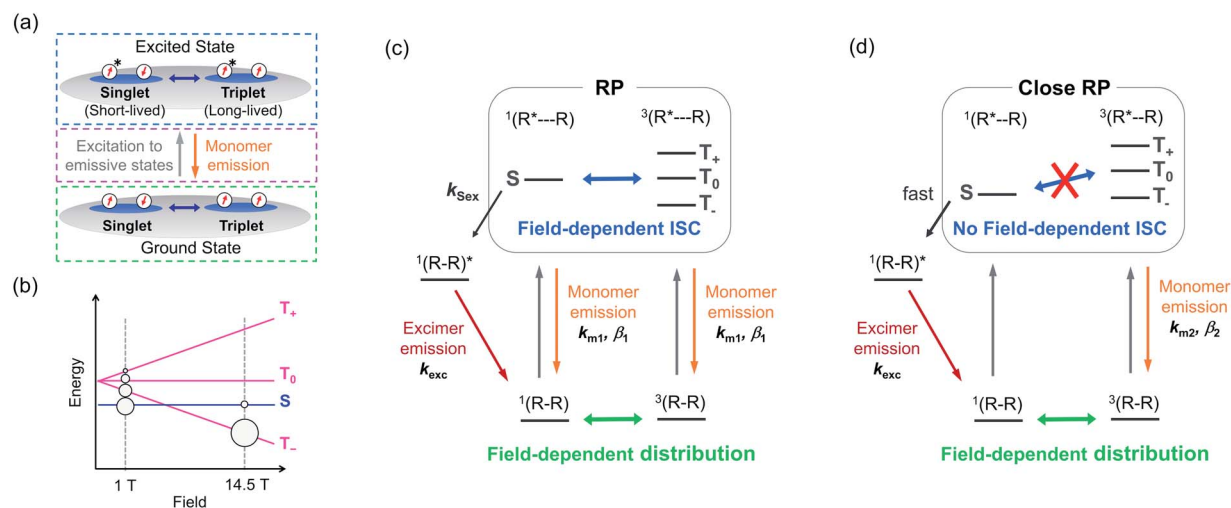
(a)

Excited State

Singlet (Short-lived)

Triplet (Long-lived)

Excitation to emissive states

Monomer emission

Singlet

Triplet

Ground State

(b)

Energy

$T_+$

$T_0$

S

$T_-$

1 T

14.5 T

Field

(c)

RP

$^1(R^*{-}{-}{-}R)$

$^3(R^*{-}{-}{-}R)$

S

$T_+$

$T_0$

$T_-$

$k_{Sex}$

Field-dependent ISC

$^1(R\text{-}R)^*$

Excimer emission $k_{exc}$

Monomer emission $k_{m1}$, $\beta_1$

Monomer emission $k_{m1}$, $\beta_1$

$^1(R\text{-}R)$

$^3(R\text{-}R)$

Field-dependent distribution

(d)

Close RP

$^1(R^*{-}{-}R)$

$^3(R^*{-}{-}R)$

S

$T_+$

$T_0$

$T_-$

fast

No Field-dependent ISC

$^1(R\text{-}R)^*$

Excimer emission $k_{exc}$

Monomer emission $k_{m2}$, $\beta_2$

$^1(R\text{-}R)$

$^3(R\text{-}R)$

Field-dependent distribution